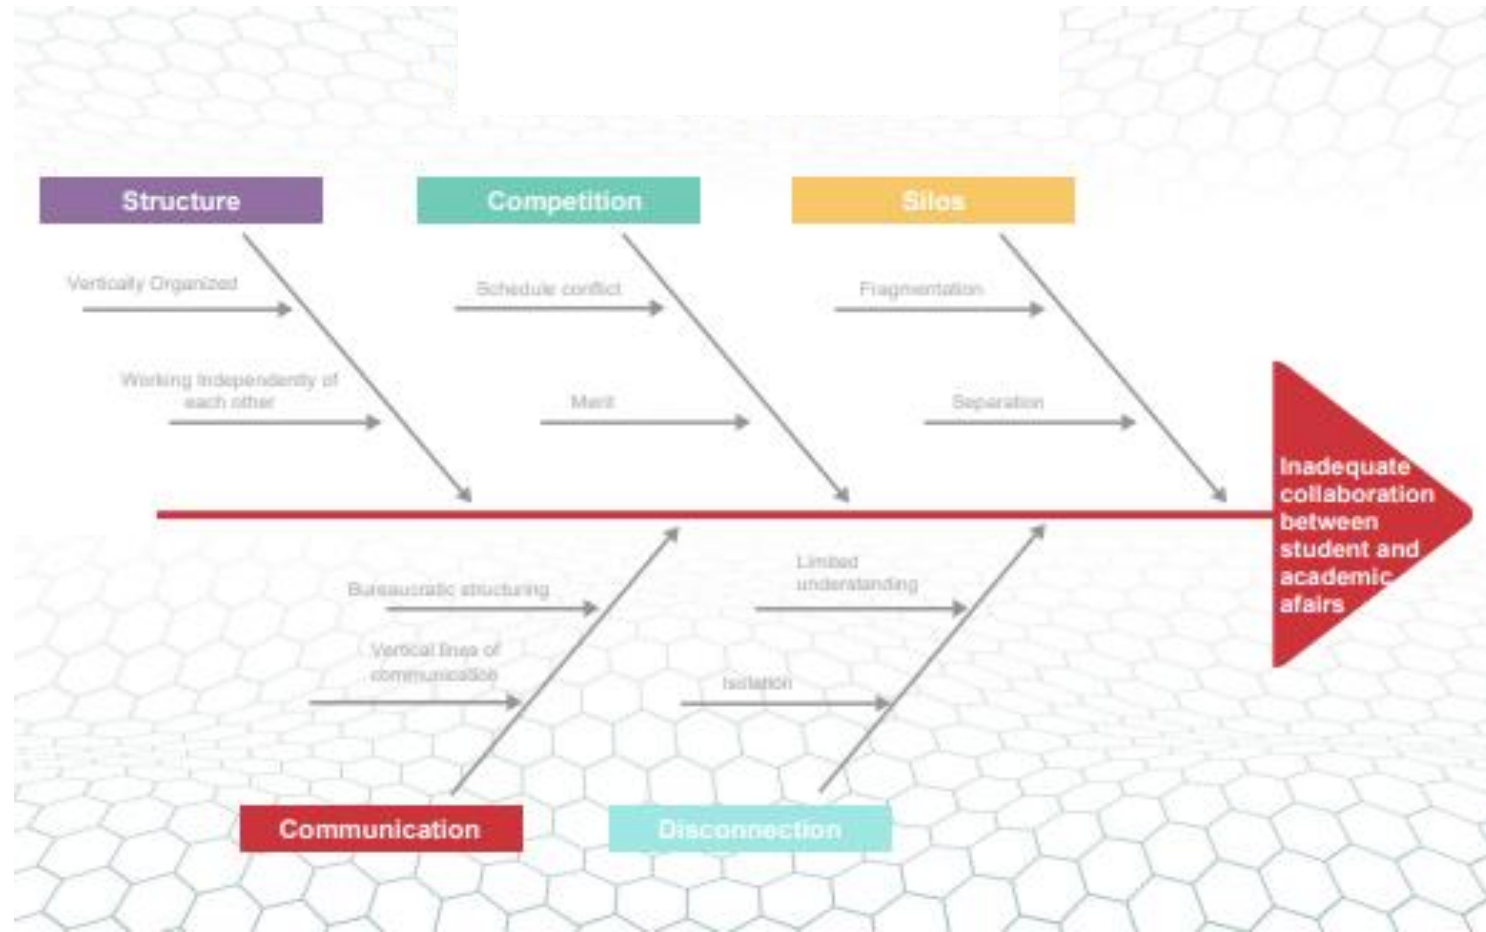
Structure

Vertically Organized

Working independently of each other

Competition

Schedule conflict

Merit

Silos

Fragmentation

Separation

Inadequate collaboration between student and academic afairs

Bureaucratic structuring

Vertical lines of communication

Communication

Limited understanding

Isolation

Disconnection